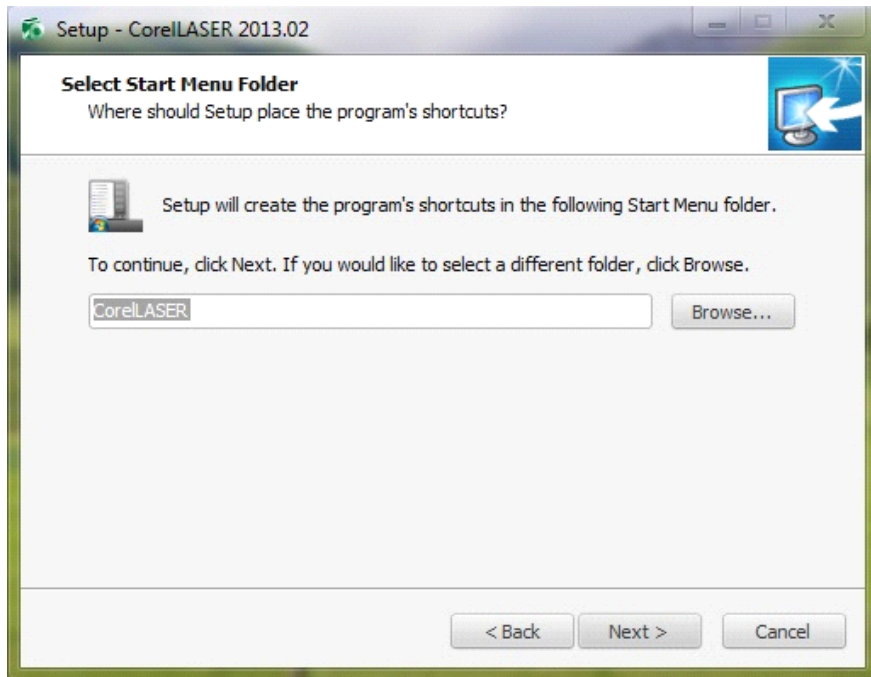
Setup - CorelLASER 2013.02

Select Start Menu Folder
Where should Setup place the program's shortcuts?

Setup will create the program's shortcuts in the following Start Menu folder.

To continue, click Next. If you would like to select a different folder, click Browse.

CorelLASER

Browse...

< Back

Next >

Cancel